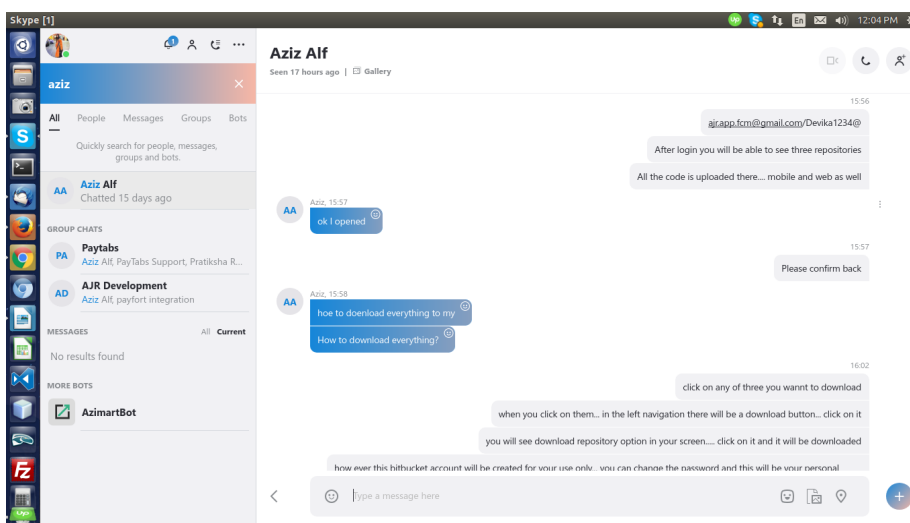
Skype [1]

En 12:04 PM

aziz

All People Messages Groups Bots

Quickly search for people, messages, groups and bots.

AA Aziz Alf
Chatted 15 days ago

GROUP CHATS

PA Paytabs
Aziz Alf, PayTabs Support, Pratiksha R...

AD AJR Development
Aziz Alf, payfort integration

MESSAGES All Current

No results found

MORE BOTS

AzimartBot

Aziz Alf
Seen 17 hours ago | Gallery

15:56

ajr.app.fcm@gmail.com/Devika1234@

After login you will be able to see three repositories

All the code is uploaded there.... mobile and web as well

AA Aziz, 15:57
ok I opened

15:57

Please confirm back

AA Aziz, 15:58
hoe to doenload everything to my

How to download everything?

16:02

click on any of three you wannt to download

when you click on them... in the left navigation there will be a download button... click on it

you will see download repository option in your screen..... click on it and it will be downloaded

how ever this bitbucket account will be created for your use only.. you can change the password and this will be your personal

Type a message here